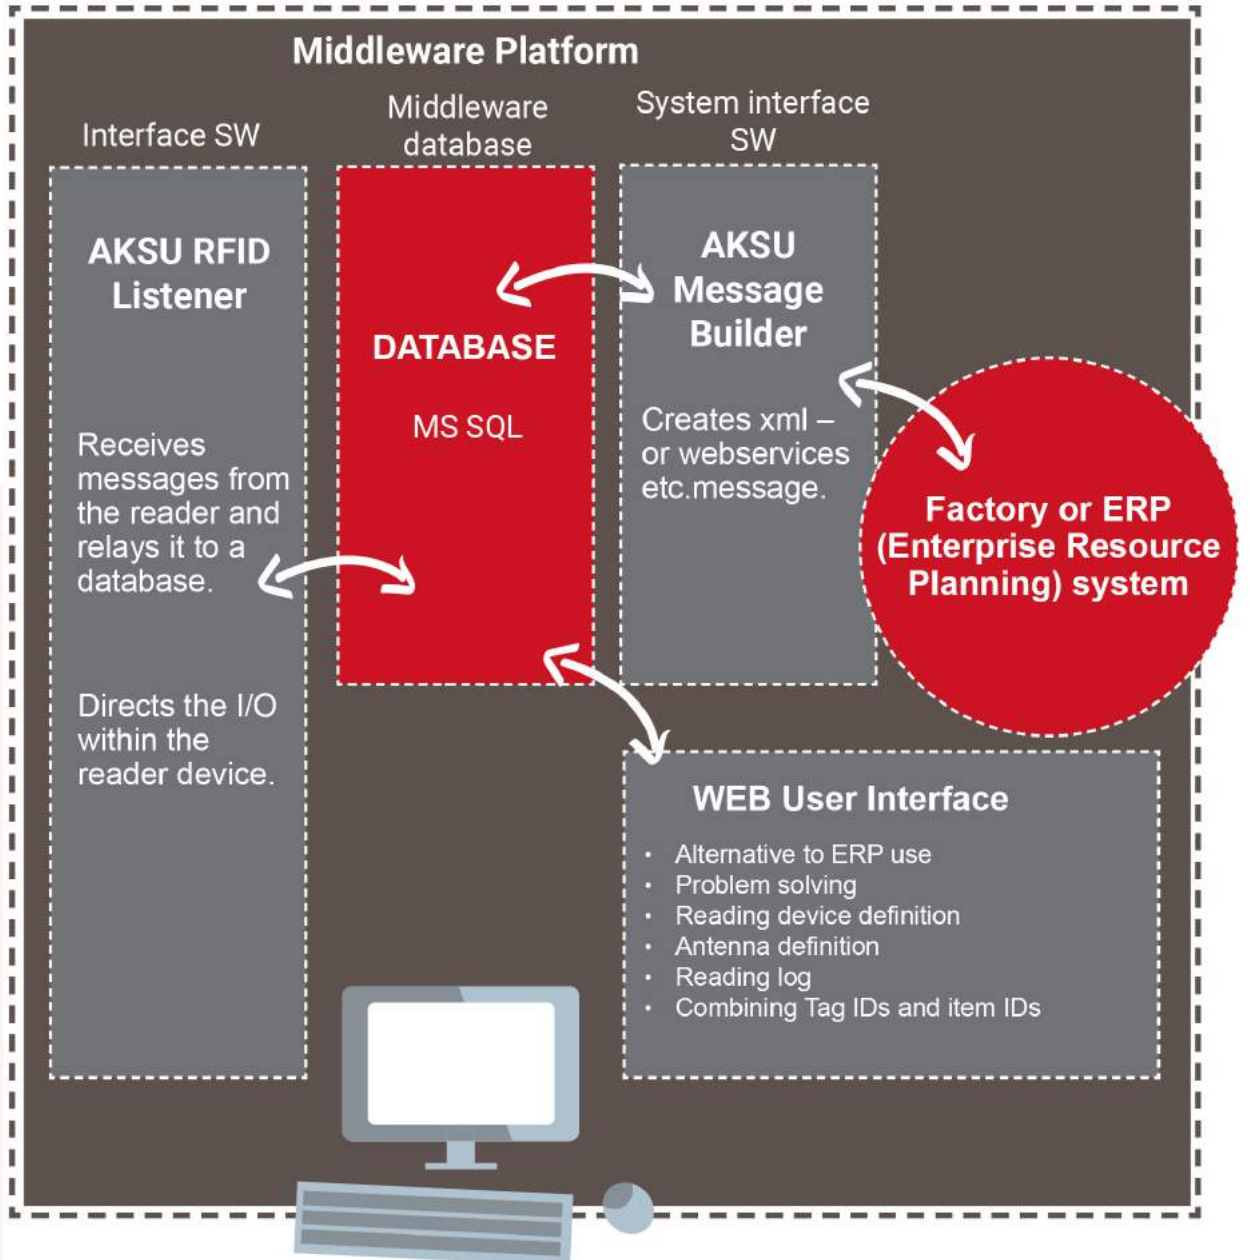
Middleware Platform

Interface SW

AKSU RFID Listener

Receives messages from the reader and relays it to a database.

Directs the I/O within the reader device.

Middleware database

DATABASE

MS SQL

System interface SW

AKSU Message Builder

Creates xml – or webservices etc.message.

Factory or ERP (Enterprise Resource Planning) system

WEB User Interface

- Alternative to ERP use
- Problem solving
- Reading device definition
- Antenna definition
- Reading log
- Combining Tag IDs and item IDs